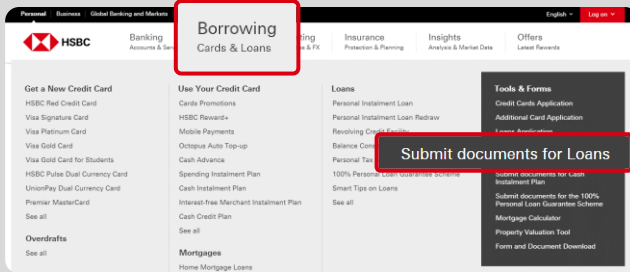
Personal | Business | Global Banking and Markets

English

Log on

HSBC

Banking
Accounts & Serv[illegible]

Borrowing
Cards & Loans

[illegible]ting
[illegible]es & FX

Insurance
Protection & Planning

Insights
Analysis & Market Data

Offers
Latest Rewards

Get a New Credit Card
HSBC Red Credit Card
Visa Signature Card
Visa Platinum Card
Visa Gold Card
Visa Gold Card for Students
HSBC Pulse Dual Currency Card
UnionPay Dual Currency Card
Premier MasterCard
See all

Overdrafts
See all

Use Your Credit Card
Cards Promotions
HSBC Reward+
Mobile Payments
Octopus Auto Top-up
Cash Advance
Spending Instalment Plan
Cash Instalment Plan
Interest-free Merchant Instalment Plan
Cash Credit Plan
See all

Mortgages
Home Mortgage Loans

Loans
Personal Instalment Loan
Personal Instalment Loan Redraw
Revolving Credit Facility
Balance Cons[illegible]
Personal Tax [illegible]
100% Personal Loan Guarantee Scheme
Smart Tips on Loans
See all

Tools & Forms
Credit Cards Application
Additional Card Application
Loans Application

Submit documents for Loans

Submit documents for Cash Instalment Plan
Submit documents for the 100% Personal Loan Guarantee Scheme
Mortgage Calculator
Property Valuation Tool
Form and Document Download